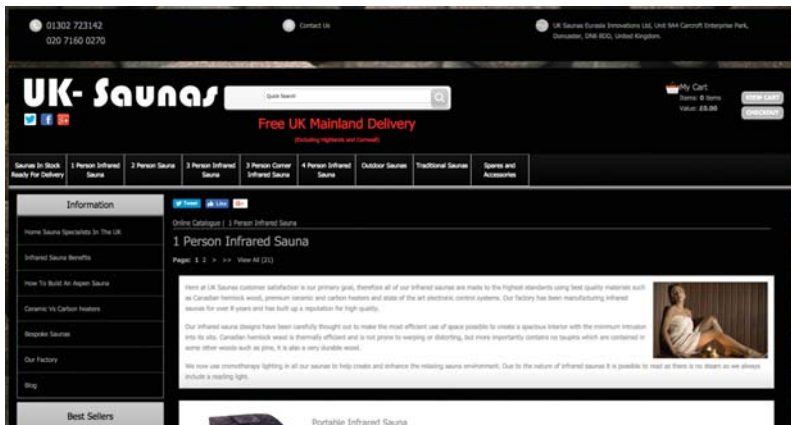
01302 723142
020 7160 0270

Contact Us

UK Saunas Eurasia Innovations Ltd, Unit 9A4 Carcroft Enterprise Park, Doncaster, DN6 8DD, United Kingdom.

UK- Saunas

Quick Search

Free UK Mainland Delivery
(Excluding Highlands and Cornwall)

My Cart
Items: 0 Items
Value: £0.00

VIEW CART
CHECKOUT

Saunas In Stock Ready For Delivery | 1 Person Infrared Sauna | 2 Person Sauna | 3 Person Infrared Sauna | 3 Person Corner Infrared Sauna | 4 Person Infrared Sauna | Outdoor Saunas | Traditional Saunas | Spares and Accessories

Information

Home Sauna Specialists In The UK

Infrared Sauna Benefits

How To Build An Aspen Sauna

Ceramic Vs Carbon heaters

Bespoke Saunas

Our Factory

Blog

Best Sellers

Tweet Like G+

Online Catalogue | 1 Person Infrared Sauna

1 Person Infrared Sauna

Page: 1 2 > >> View All (21)

Here at UK Saunas customer satisfaction is our primary goal, therefore all of our infrared saunas are made to the highest standards using best quality materials such as Canadian hemlock wood, premium ceramic and carbon heaters and state of the art electronic control systems. Our factory has been manufacturing infrared saunas for over 8 years and has built up a reputation for high quality.

Our infrared sauna designs have been carefully thought out to make the most efficient use of space possible to create a spacious interior with the minimum intrusion into its site. Canadian hemlock wood is thermally efficient and is not prone to warping or distorting, but more importantly contains no toxins which are contained in some other woods such as pine, it is also a very durable wood.

We now use cromotherapy lighting in all our saunas to help create and enhance the relaxing sauna environment. Due to the nature of infrared saunas it is possible to read as there is no steam so we always include a reading light.

Portable Infrared Sauna